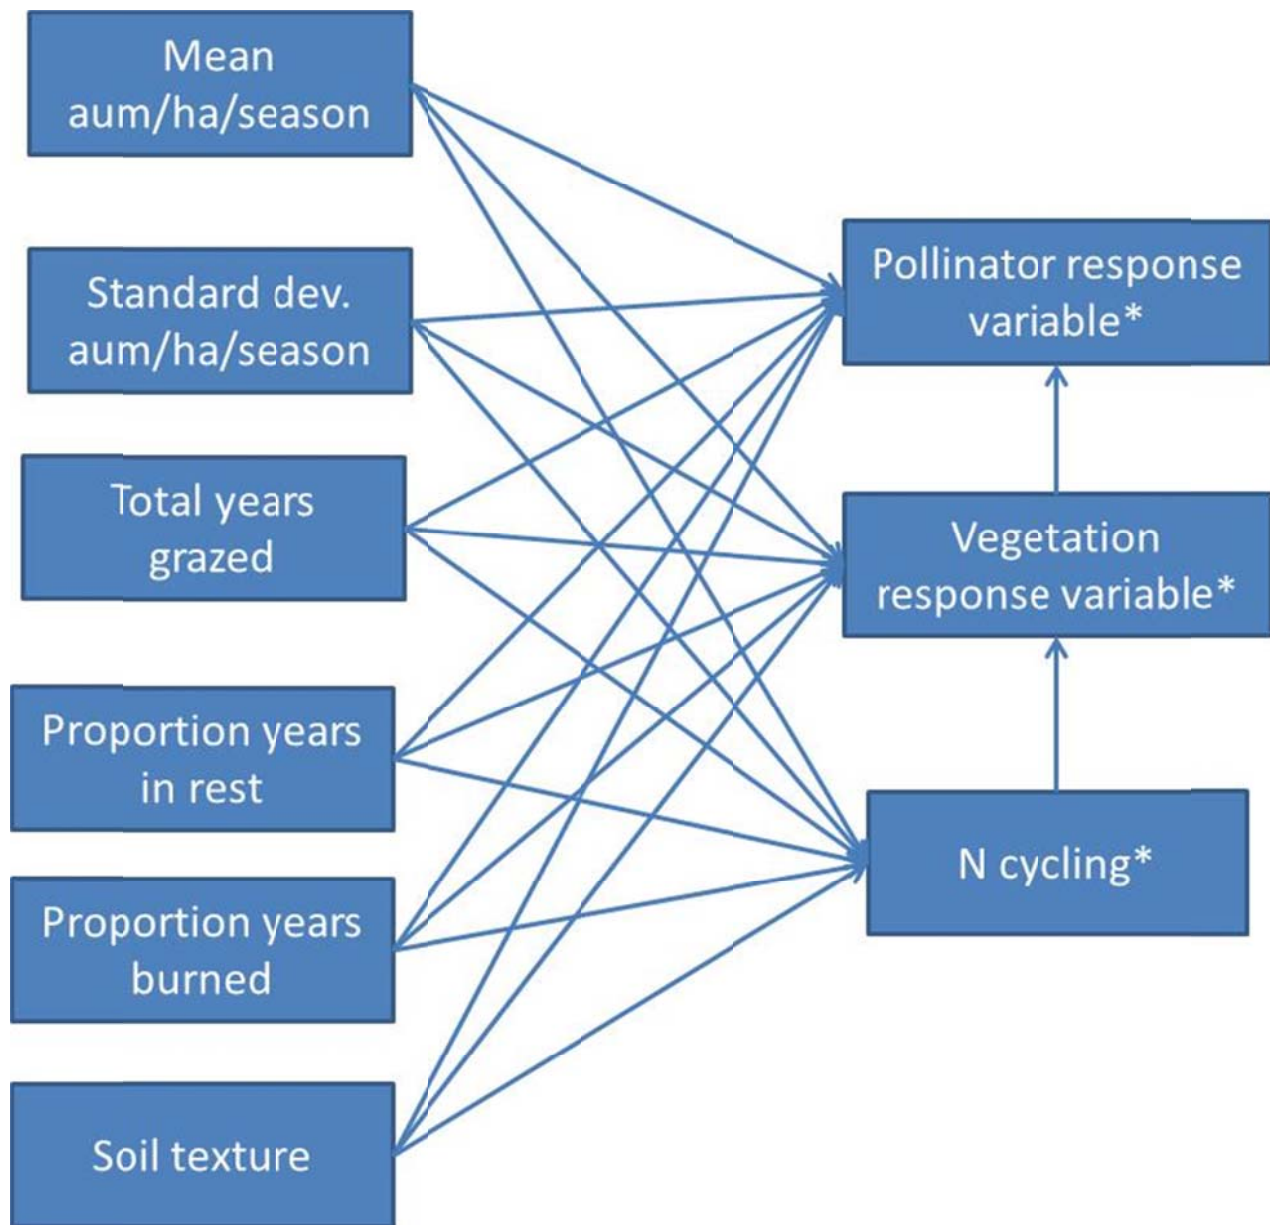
Mean aum/ha/season

Standard dev. aum/ha/season

Total years grazed

Proportion years in rest

Proportion years burned

Soil texture

Pollinator response variable*

Vegetation response variable*

N cycling*